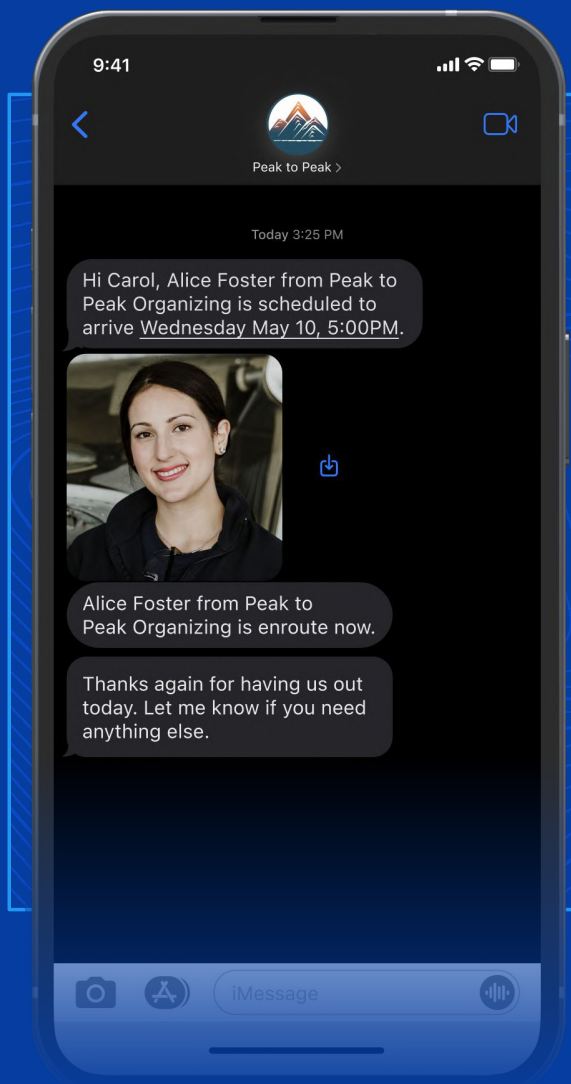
9:41

Peak to Peak >

Today 3:25 PM

Hi Carol, Alice Foster from Peak to Peak Organizing is scheduled to arrive Wednesday May 10, 5:00PM.

Alice Foster from Peak to Peak Organizing is enroute now.

Thanks again for having us out today. Let me know if you need anything else.

iMessage